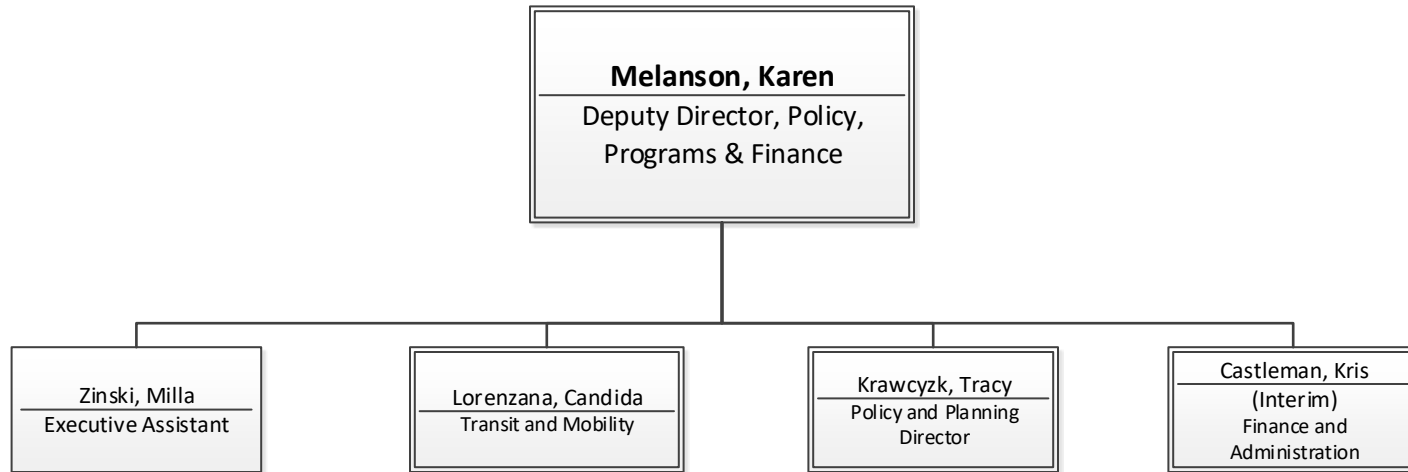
**Melanson, Karen**
Deputy Director, Policy, Programs & Finance

Zinski, Milla
Executive Assistant

Lorenzana, Candida
Transit and Mobility

Krawcyzk, Tracy
Policy and Planning Director

Castleman, Kris
(Interim)
Finance and Administration